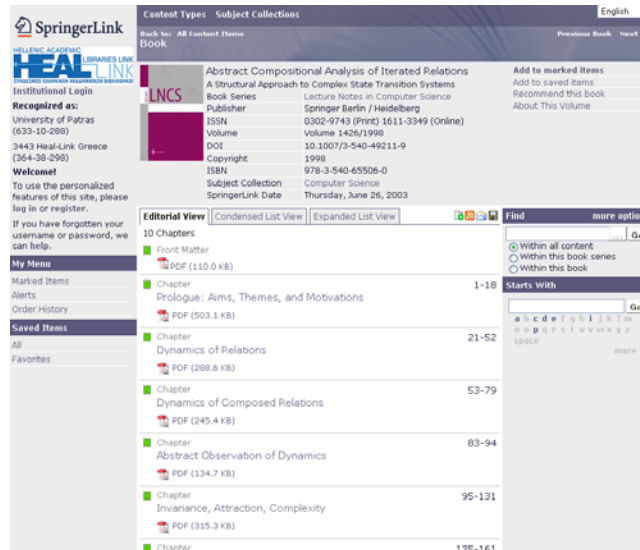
SpringerLink

Content Types Subject Collections

English

Back to: All Content Items
Book

Previous Book Next

HELLENIC ACADEMIC
HEAL LIBRARIES LINK
LINK

Institutional Login

Recognized as:

University of Patras (633-10-288)

3443 Heal-Link Greece (364-38-298)

Welcome!

To use the personalized features of this site, please log in or register.

If you have forgotten your username or password, we can help.

My Menu

Marked Items

Alerts

Order History

Saved Items

All

Favorites

LNCS

Abstract Compositional Analysis of Iterated Relations
A Structural Approach to Complex State Transition Systems

| | |
|---|---|
| Book Series | Lecture Notes in Computer Science |
| Publisher | Springer Berlin / Heidelberg |
| ISSN | 0302-9743 (Print) 1611-3349 (Online) |
| Volume | Volume 1426/1998 |
| DOI | 10.1007/3-540-49211-9 |
| Copyright | 1998 |
| ISBN | 978-3-540-65506-0 |
| Subject Collection | Computer Science |
| SpringerLink Date | Thursday, June 26, 2003 |

Add to marked items
Add to saved items
Recommend this book
About This Volume

Editorial View | Condensed List View | Expanded List View

10 Chapters

Front Matter
PDF (110.0 KB)

Chapter
Prologue: Aims, Themes, and Motivations 1-18
PDF (503.1 KB)

Chapter
Dynamics of Relations 21-52
PDF (288.6 KB)

Chapter
Dynamics of Composed Relations 53-79
PDF (245.4 KB)

Chapter
Abstract Observation of Dynamics 83-94
PDF (134.7 KB)

Chapter
Invariance, Attraction, Complexity 95-131
PDF (315.3 KB)

Chapter 135-161

Find more optio

Go

Within all content
Within this book series
Within this book

Starts With

Go

a b c d e f g h i j k l m
n o p q r s t u v w x y z
space

more